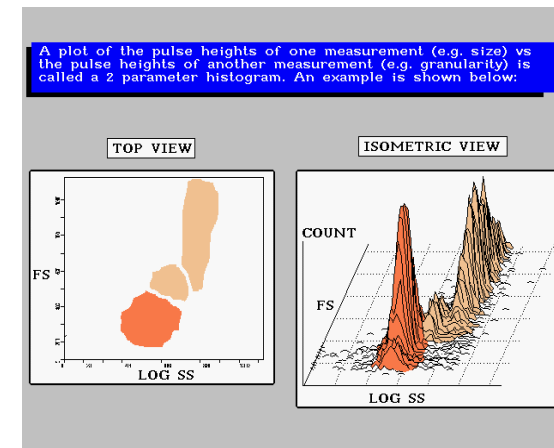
A plot of the pulse heights of one measurement (e.g. size) vs the pulse heights of another measurement (e.g. granularity) is called a 2 parameter histogram. An example is shown below:

TOP VIEW

ISOMETRIC VIEW

FS

LOG SS

COUNT

FS

LOG SS